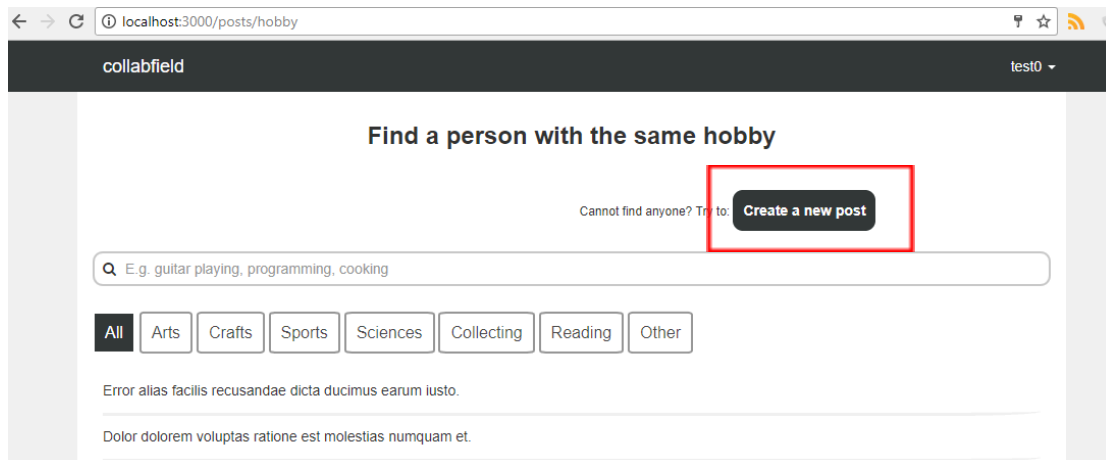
localhost:3000/posts/hobby

collabfield

test0

Find a person with the same hobby

Cannot find anyone? Try to: Create a new post

E.g. guitar playing, programming, cooking

All Arts Crafts Sports Sciences Collecting Reading Other

Error alias facilis recusandae dicta ducimus earum iusto.

Dolor dolorem voluptas ratione est molestias numquam et.